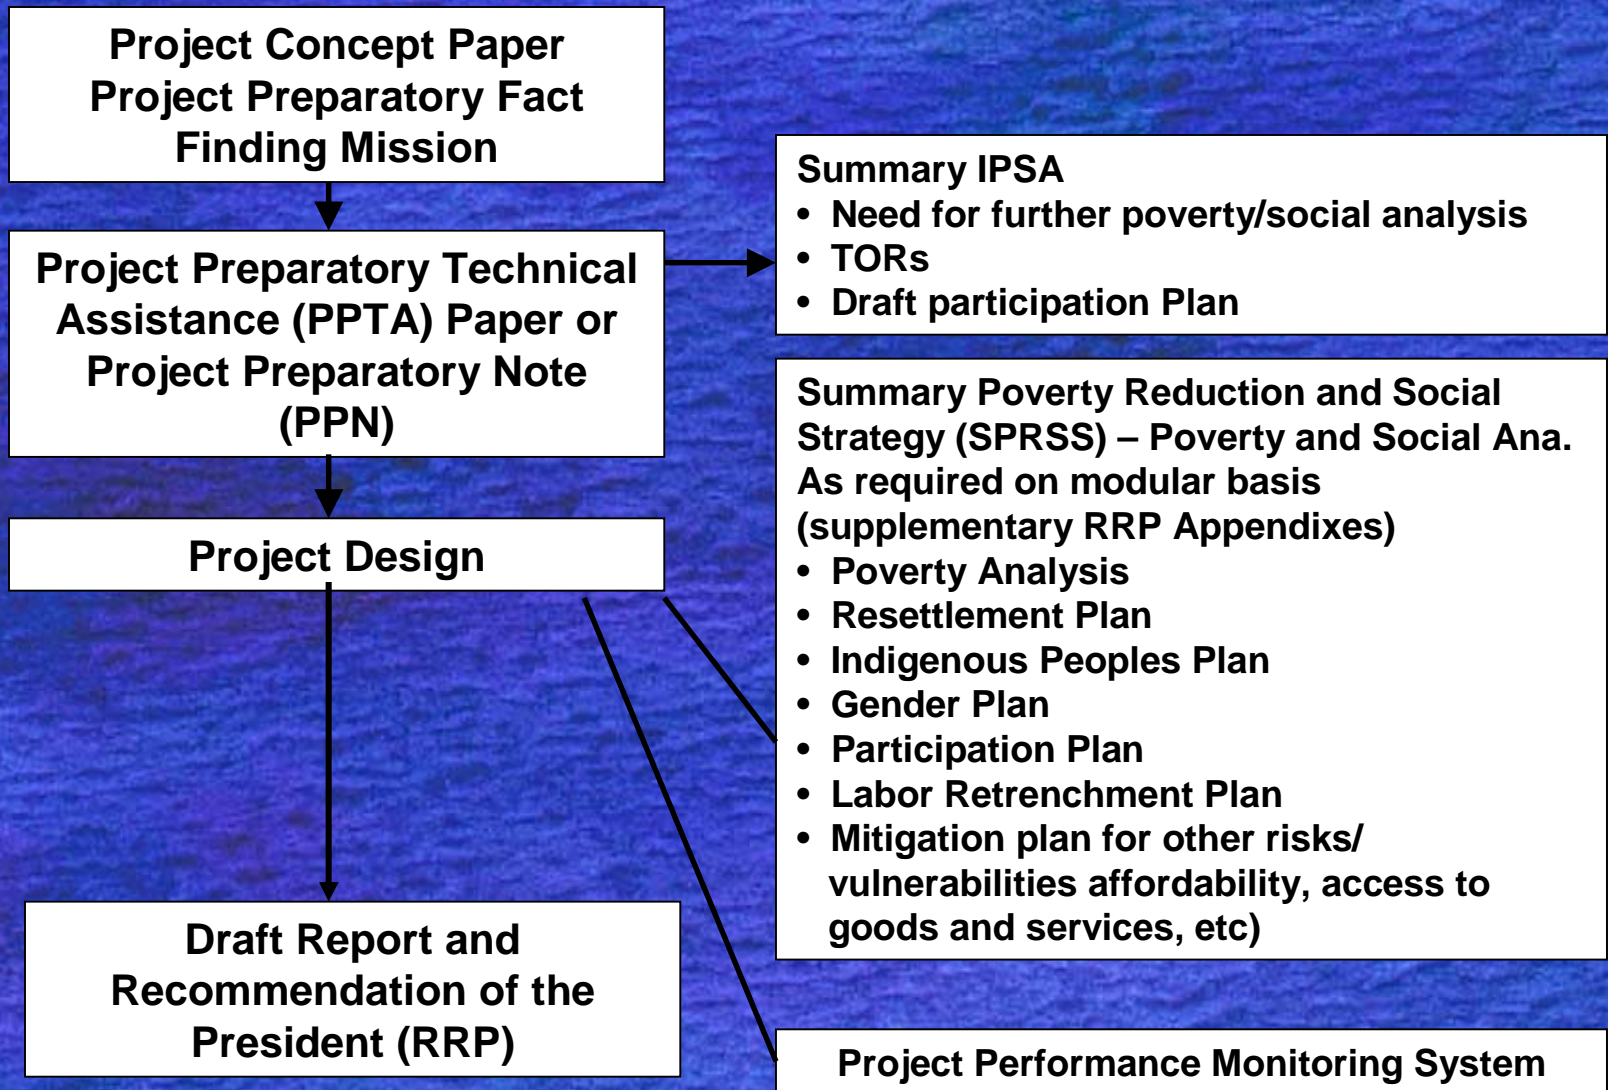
Project Concept Paper
Project Preparatory Fact Finding Mission

Project Preparatory Technical Assistance (PPTA) Paper or Project Preparatory Note (PPN)

Project Design

Draft Report and Recommendation of the President (RRP)

Summary IPSA
• Need for further poverty/social analysis
• TORs
• Draft participation Plan

Summary Poverty Reduction and Social Strategy (SPRSS) – Poverty and Social Ana. As required on modular basis (supplementary RRP Appendixes)
• Poverty Analysis
• Resettlement Plan
• Indigenous Peoples Plan
• Gender Plan
• Participation Plan
• Labor Retrenchment Plan
• Mitigation plan for other risks/ vulnerabilities affordability, access to goods and services, etc)

Project Performance Monitoring System